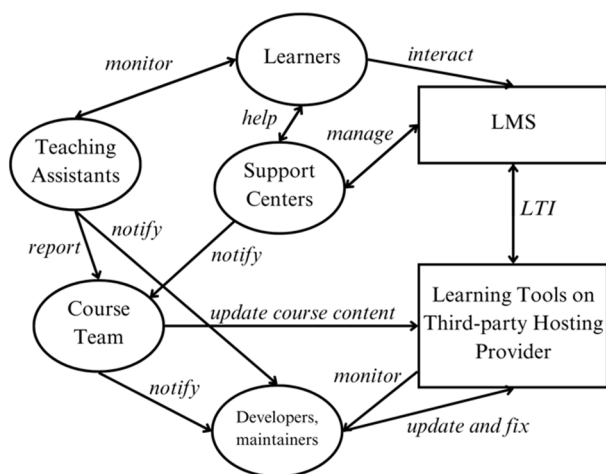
monitor

Learners

interact

help

manage

LMS

Teaching Assistants

Support Centers

notify

LTI

report

notify

Course Team

update course content

Learning Tools on Third-party Hosting Provider

notify

monitor

Developers, maintainers

update and fix